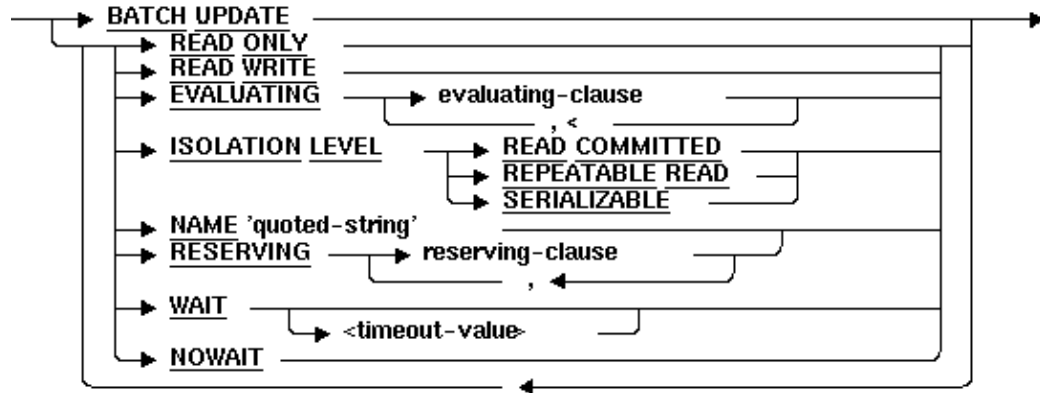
BATCH UPDATE
READ ONLY
READ WRITE
EVALUATING
evaluating-clause
, <
ISOLATION LEVEL
READ COMMITTED
REPEATABLE READ
SERIALIZABLE
NAME 'quoted-string'
RESERVING
reserving-clause
,
WAIT
<timeout-value>
NOWAIT